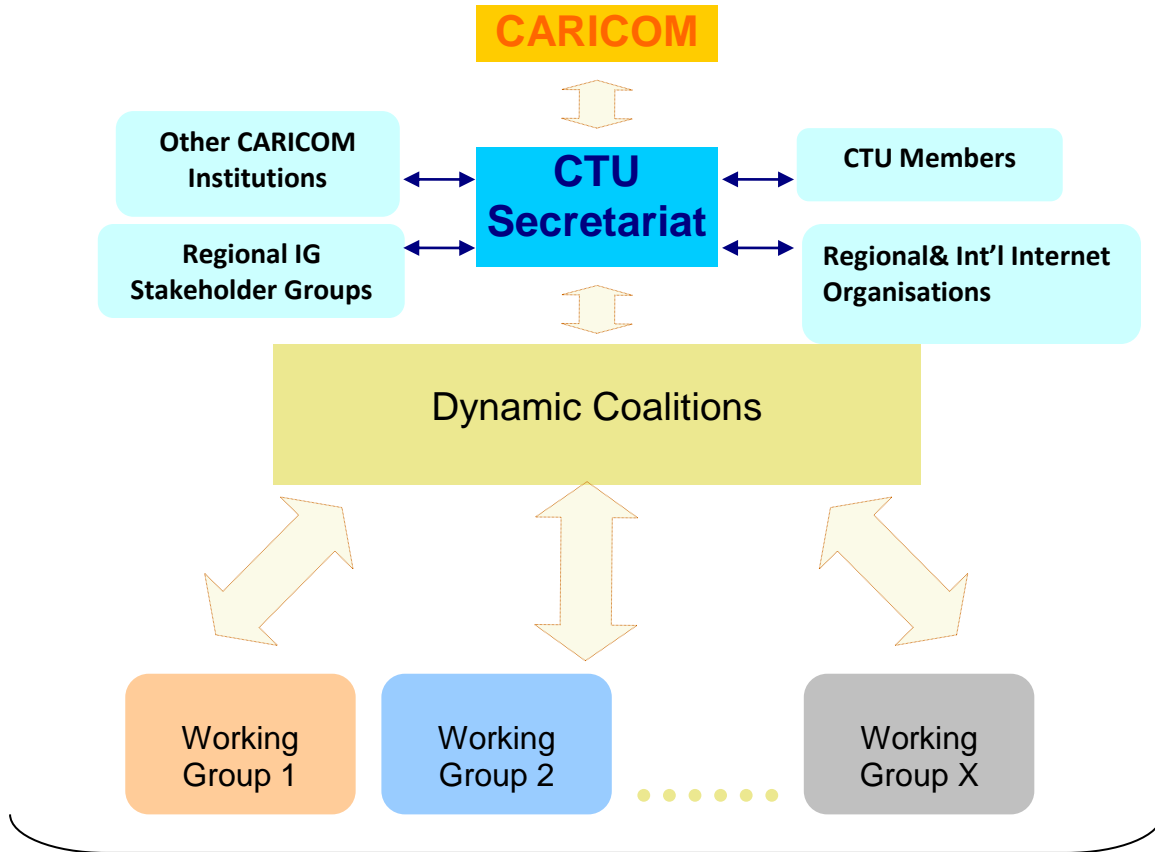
CARICOM

Other CARICOM Institutions

CTU Secretariat

CTU Members

Regional IG Stakeholder Groups

Regional& Int’l Internet Organisations

Dynamic Coalitions

Working Group 1

Working Group 2

Working Group X